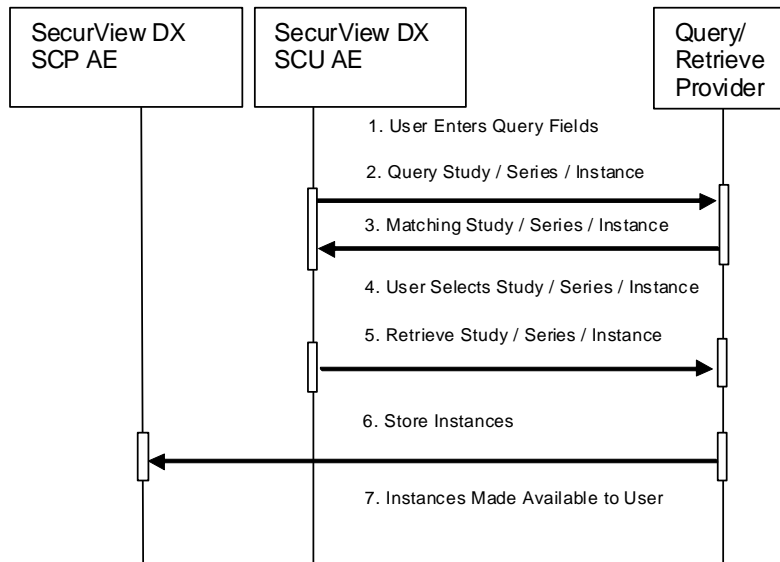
SecurView DX SCP AE

SecurView DX SCU AE

Query/ Retrieve Provider

1. User Enters Query Fields

2. Query Study / Series / Instance

3. Matching Study / Series / Instance

4. User Selects Study / Series / Instance

5. Retrieve Study / Series / Instance

6. Store Instances

7. Instances Made Available to User